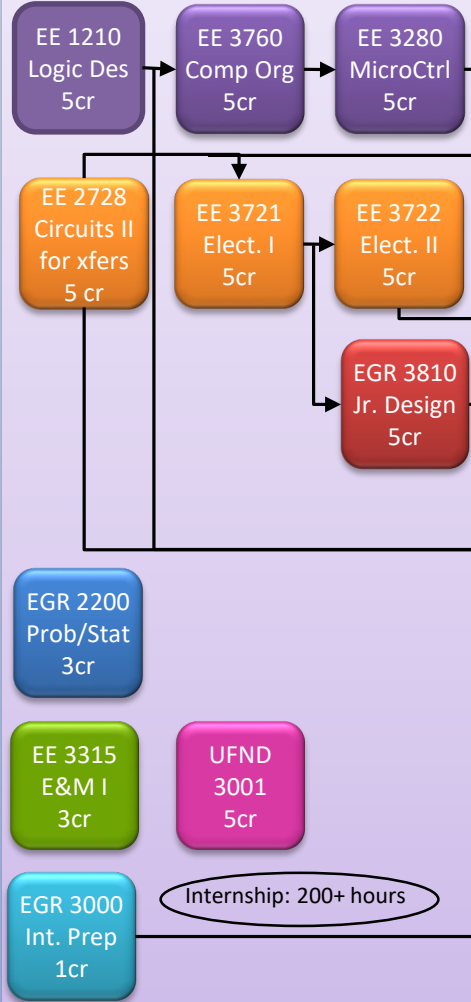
EE 1210
Logic Des
5cr

EE 3760
Comp Org
5cr

EE 3280
MicroCtrl
5cr

EE 2728
Circuits II
for xfers
5 cr

EE 3721
Elect. I
5cr

EE 3722
Elect. II
5cr

EGR 3810
Jr. Design
5cr

EGR 2200
Prob/Stat
3cr

EE 3315
E&M I
3cr

UFND
3001
5cr

EGR 3000
Int. Prep
1cr

Internship: 200+ hours